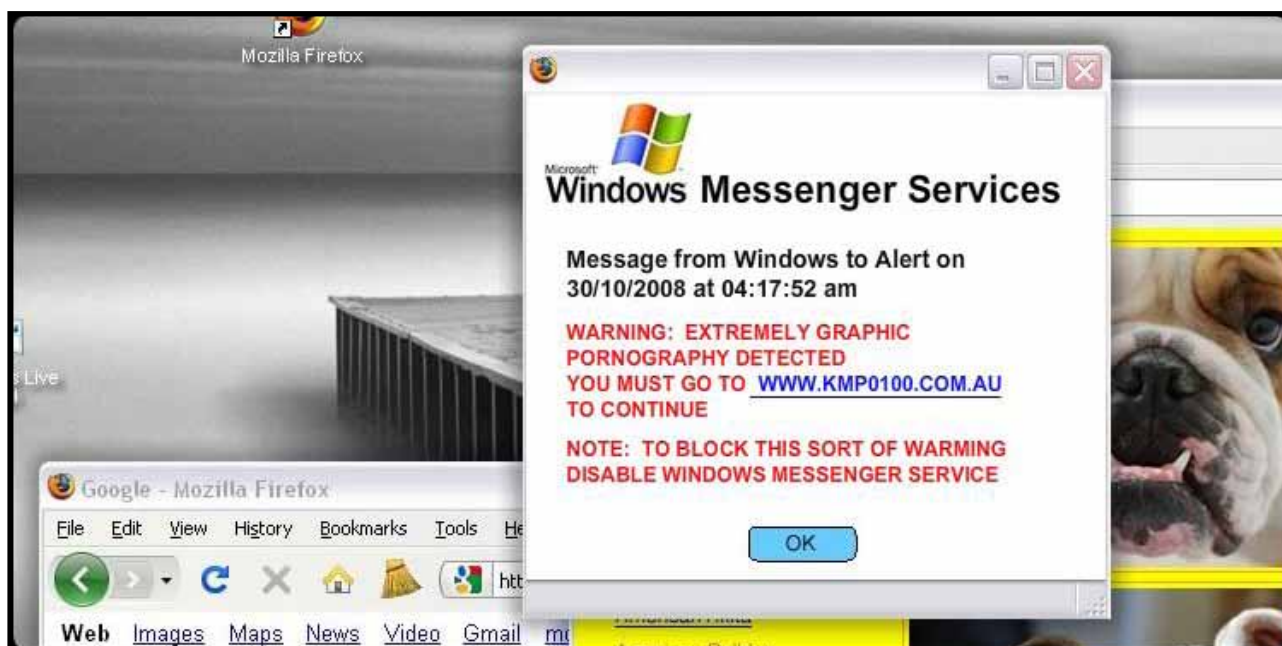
Mozilla Firefox

Microsoft Windows Messenger Services

Message from Windows to Alert on 30/10/2008 at 04:17:52 am

WARNING: EXTREMELY GRAPHIC PORNOGRAPHY DETECTED
YOU MUST GO TO WWW.KMP0100.COM.AU TO CONTINUE

NOTE: TO BLOCK THIS SORT OF WARMING DISABLE WINDOWS MESSENGER SERVICE

OK

s Live

Google - Mozilla Firefox

File Edit View History Bookmarks Tools He

htt

Web Images Maps News Video Gmail m